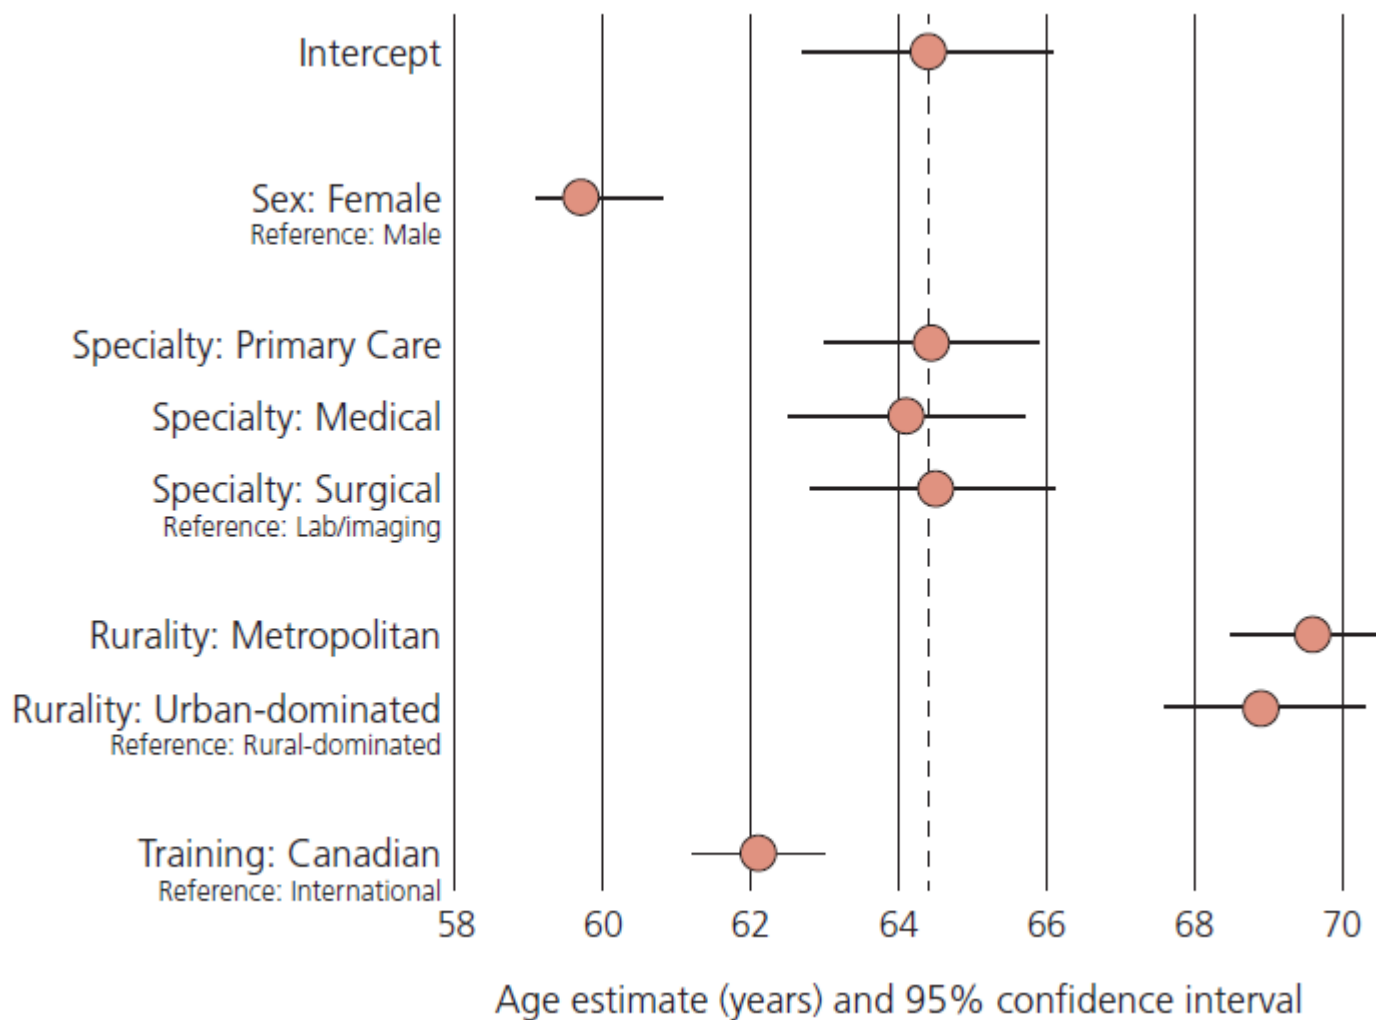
Intercept

Sex: Female
Reference: Male

Specialty: Primary Care

Specialty: Medical

Specialty: Surgical
Reference: Lab/imaging

Rurality: Metropolitan

Rurality: Urban-dominated
Reference: Rural-dominated

Training: Canadian
Reference: International

58 60 62 64 66 68 70

Age estimate (years) and 95% confidence interval